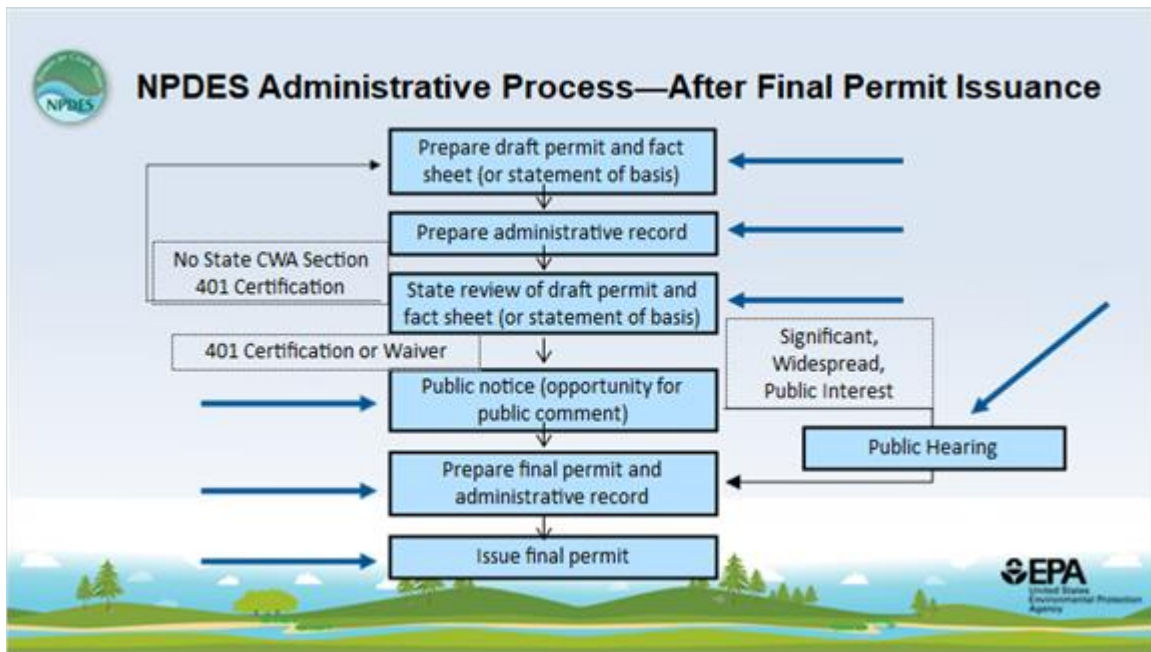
NPDES

NPDES Administrative Process—After Final Permit Issuance

Prepare draft permit and fact sheet (or statement of basis)

Prepare administrative record

No State CWA Section 401 Certification

State review of draft permit and fact sheet (or statement of basis)

401 Certification or Waiver

Significant, Widespread, Public Interest

Public notice (opportunity for public comment)

Public Hearing

Prepare final permit and administrative record

Issue final permit

EPA
United States Environmental Protection Agency